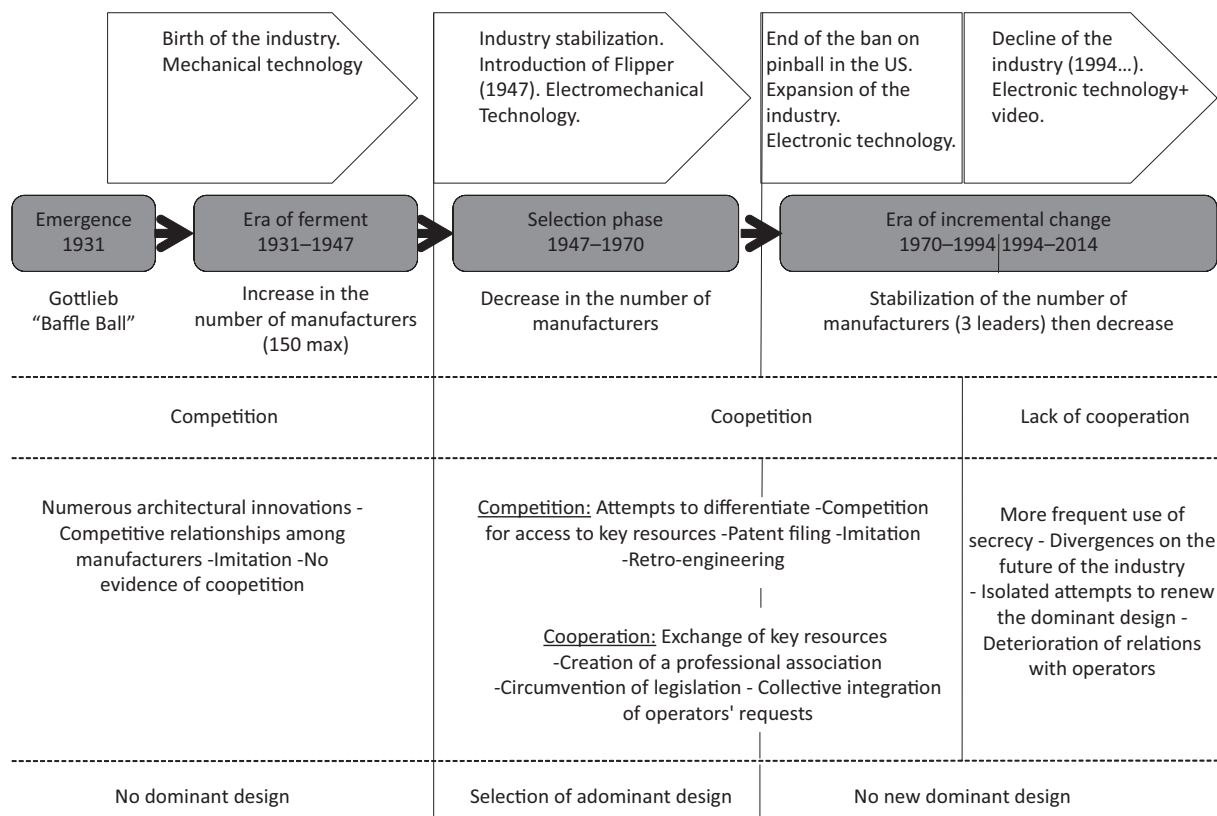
Birth of the industry. Mechanical technology

Industry stabilization. Introduction of Flipper (1947). Electromechanical Technology.

End of the ban on pinball in the US. Expansion of the industry. Electronic technology.

Decline of the industry (1994…). Electronic technology+ video.

Emergence 1931

Era of ferment 1931–1947

Selection phase 1947–1970

Era of incremental change 1970–1994 1994–2014

Gottlieb "Baffle Ball"

Increase in the number of manufacturers (150 max)

Decrease in the number of manufacturers

Stabilization of the number of manufacturers (3 leaders) then decrease

Competition

Coopetition

Lack of cooperation

Numerous architectural innovations - Competitive relationships among manufacturers -Imitation -No evidence of coopetition

Competition: Attempts to differentiate -Competition for access to key resources -Patent filing -Imitation -Retro-engineering

Cooperation: Exchange of key resources -Creation of a professional association -Circumvention of legislation - Collective integration of operators' requests

More frequent use of secrecy - Divergences on the future of the industry - Isolated attempts to renew the dominant design - Deterioration of relations with operators

No dominant design

Selection of adominant design

No new dominant design